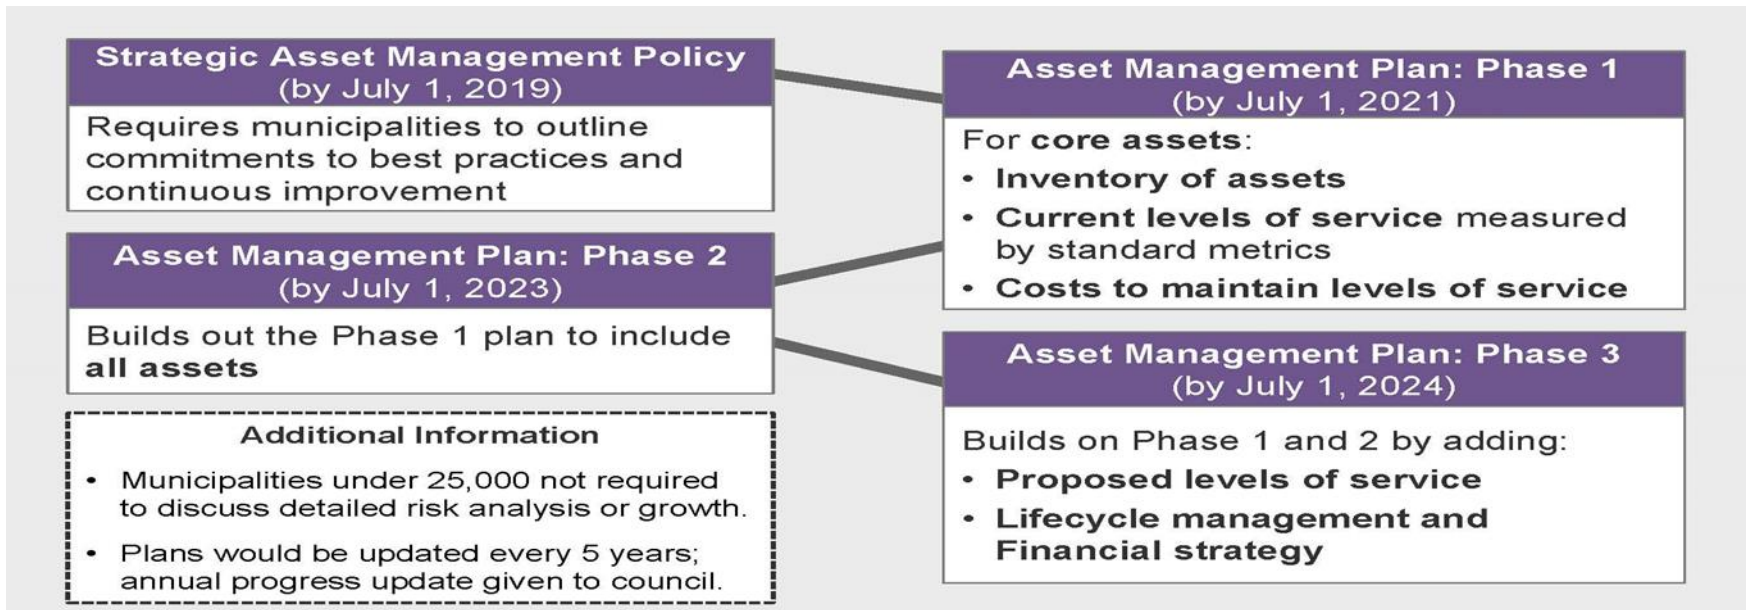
Strategic Asset Management Policy
(by July 1, 2019)

Requires municipalities to outline commitments to best practices and continuous improvement

Asset Management Plan: Phase 2
(by July 1, 2023)

Builds out the Phase 1 plan to include **all assets**

Additional Information

- Municipalities under 25,000 not required to discuss detailed risk analysis or growth.
- Plans would be updated every 5 years; annual progress update given to council.

Asset Management Plan: Phase 1
(by July 1, 2021)

For **core assets**:
- **Inventory of assets**
- **Current levels of service** measured by standard metrics
- **Costs to maintain levels of service**

Asset Management Plan: Phase 3
(by July 1, 2024)

Builds on Phase 1 and 2 by adding:
- **Proposed levels of service**
- **Lifecycle management and Financial strategy**